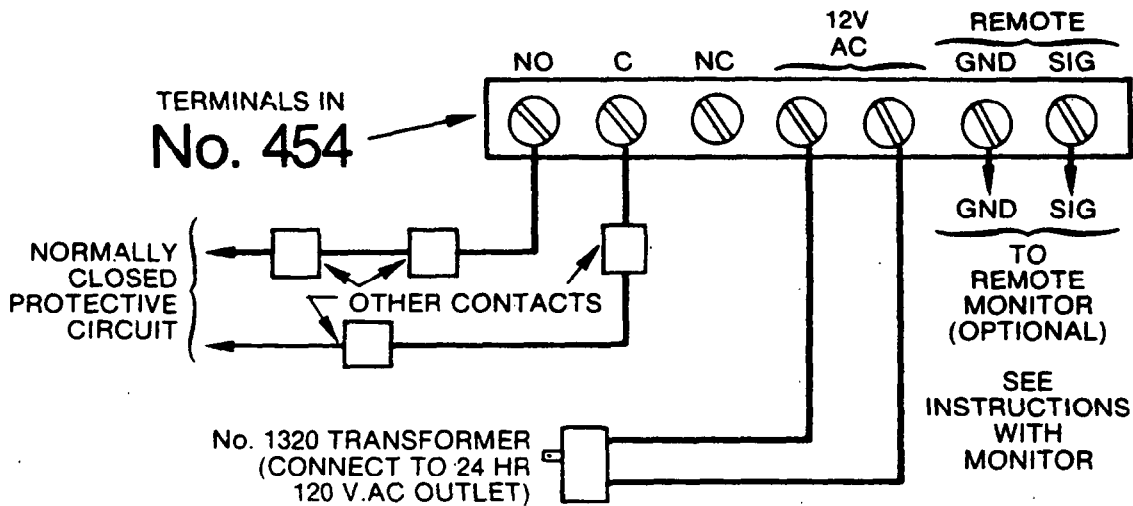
TERMINALS IN
No. 454

NO C NC 12V AC REMOTE GND SIG

GND SIG
TO REMOTE MONITOR (OPTIONAL)

NORMALLY CLOSED PROTECTIVE CIRCUIT

OTHER CONTACTS

SEE INSTRUCTIONS WITH MONITOR

No. 1320 TRANSFORMER (CONNECT TO 24 HR 120 V.AC OUTLET)